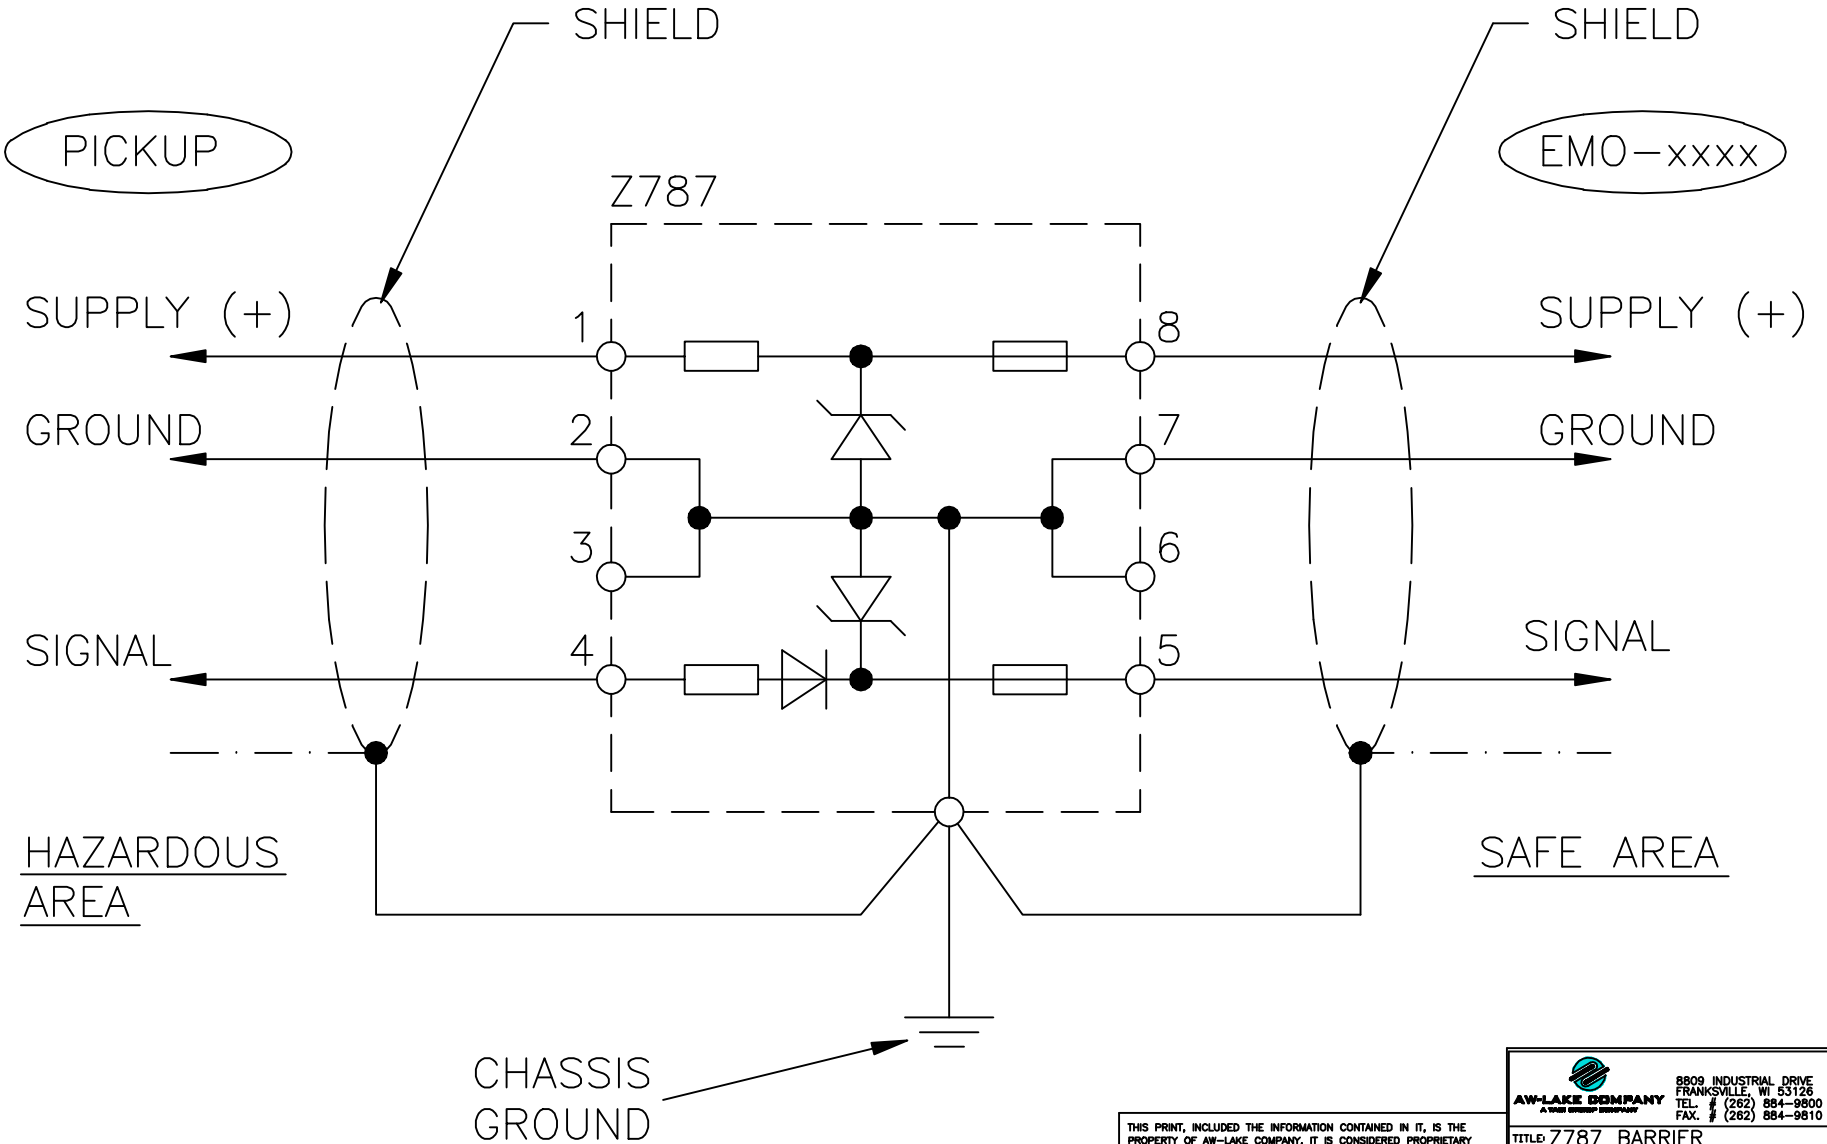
SHIELD

SHIELD

PICKUP

EMO–xxxx

Z787

SUPPLY (+)

SUPPLY (+)

GROUND

GROUND

SIGNAL

SIGNAL

1

2

3

4

8

7

6

5

HAZARDOUS AREA

SAFE AREA

CHASSIS GROUND

THIS PRINT, INCLUDED THE INFORMATION CONTAINED IN IT, IS THE PROPERTY OF AW–LAKE COMPANY. IT IS CONSIDERED PROPRIETARY

AW-LAKE COMPANY
A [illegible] COMPANY

8809 INDUSTRIAL DRIVE
FRANKSVILLE, WI 53126
TEL. # (262) 884–9800
FAX. # (262) 884–9810

TITLE: Z787 BARRIER